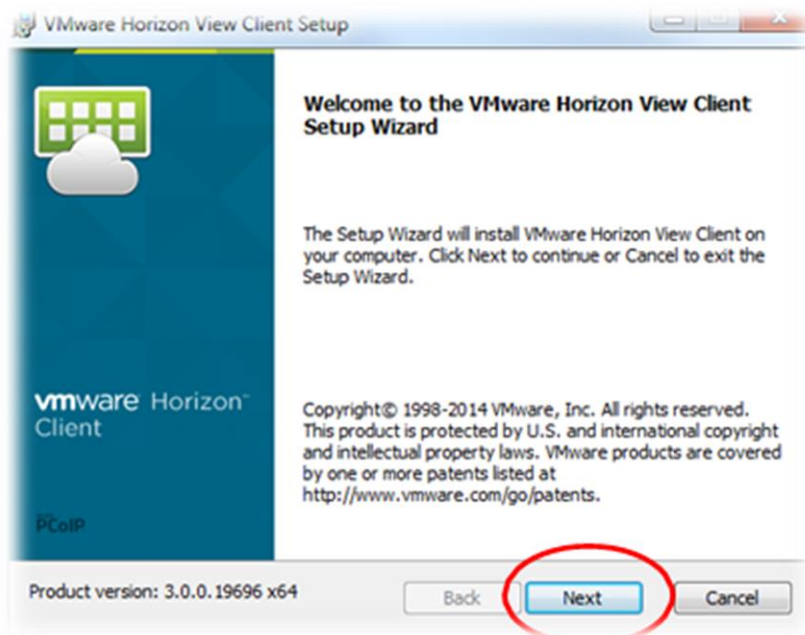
VMware Horizon View Client Setup

vmware Horizon™ Client

PCoIP

Welcome to the VMware Horizon View Client Setup Wizard

The Setup Wizard will install VMware Horizon View Client on your computer. Click Next to continue or Cancel to exit the Setup Wizard.

Copyright© 1998-2014 VMware, Inc. All rights reserved. This product is protected by U.S. and international copyright and intellectual property laws. VMware products are covered by one or more patents listed at http://www.vmware.com/go/patents.

Product version: 3.0.0.19696 x64

Back

Next

Cancel